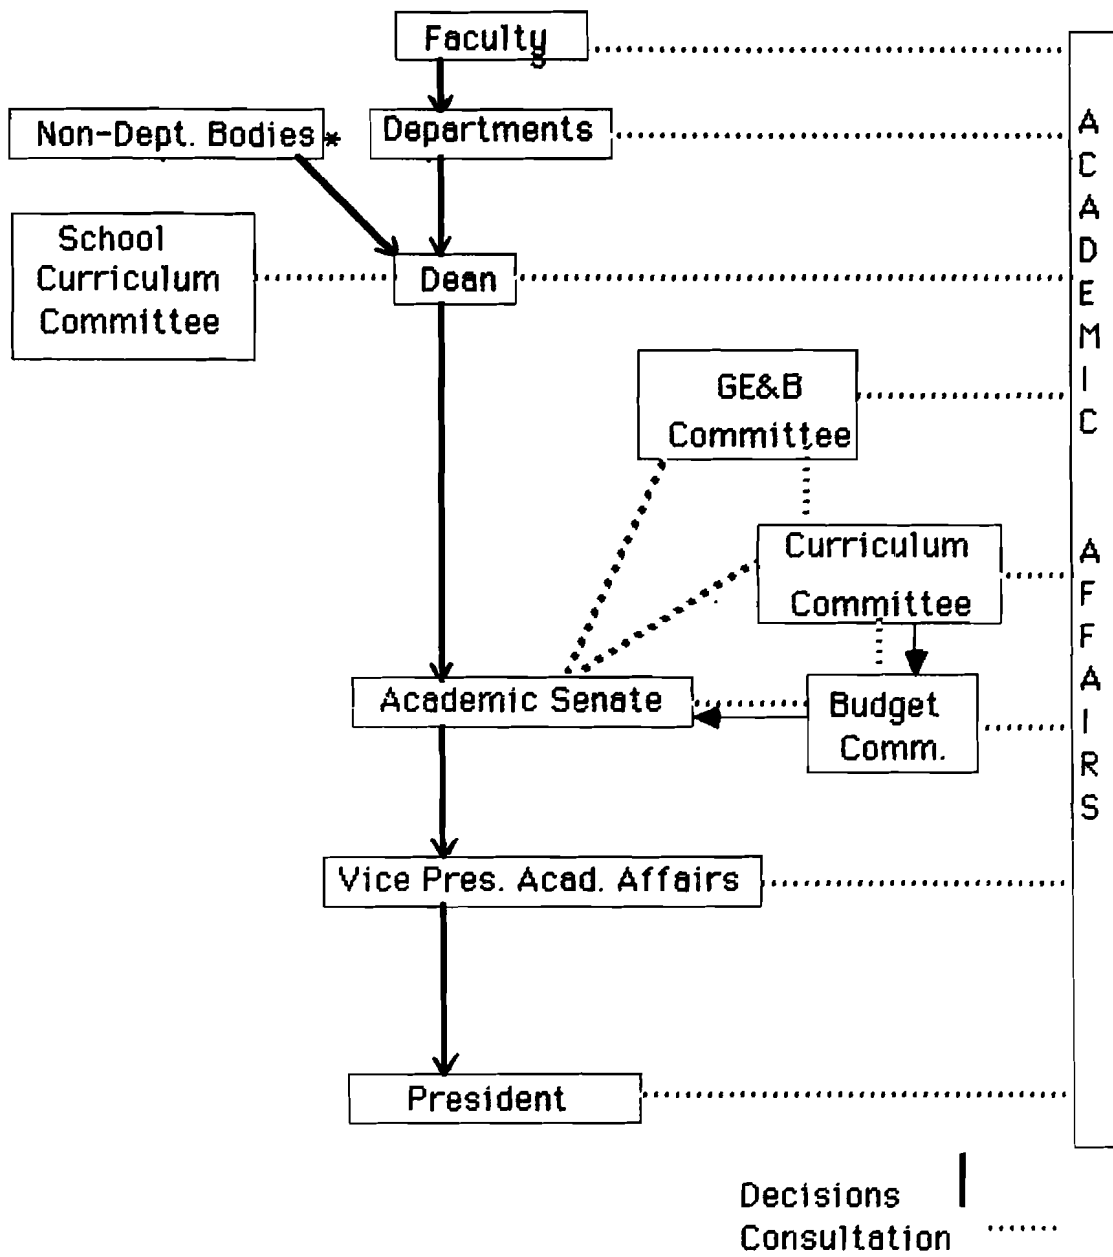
Faculty

Non-Dept. Bodies*

Departments

School Curriculum Committee

Dean

GE&B Committee

Curriculum Committee

Academic Senate

Budget Comm.

Vice Pres. Acad. Affairs

President

A C A D E M I C A F F A I R S

Decisions
Consultation